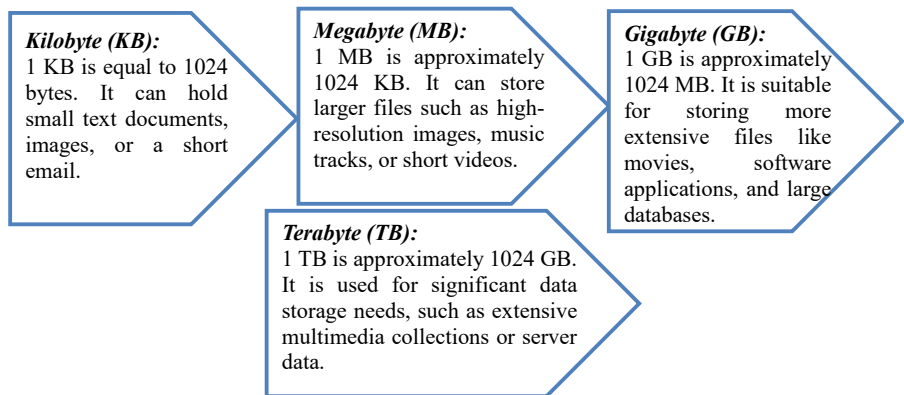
Kilobyte (KB):
1 KB is equal to 1024 bytes. It can hold small text documents, images, or a short email.

Megabyte (MB):
1 MB is approximately 1024 KB. It can store larger files such as high-resolution images, music tracks, or short videos.

Gigabyte (GB):
1 GB is approximately 1024 MB. It is suitable for storing more extensive files like movies, software applications, and large databases.

Terabyte (TB):
1 TB is approximately 1024 GB. It is used for significant data storage needs, such as extensive multimedia collections or server data.